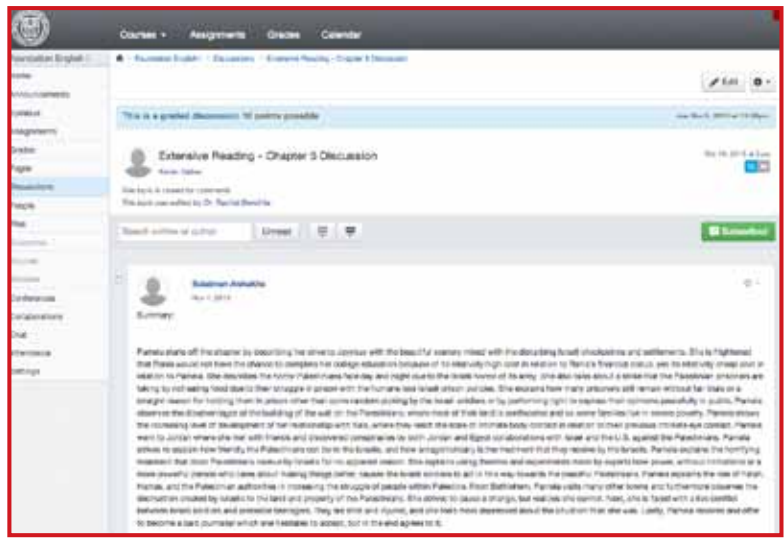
Courses ▾ Assignments Grades Calendar

Foundation English

Home
Announcements
Syllabus
Assignments
Grades
Pages
Discussions
People
Files
Outcomes
Quizzes
Modules
Conferences
Collaborations
Chat
Attendance
Settings

Foundation English > Discussions > Extensive Reading - Chapter 5 Discussion

Edit

This is a graded discussion: 10 points possible

Extensive Reading - Chapter 5 Discussion

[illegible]

This topic is closed for comments
This topic was edited by Dr. Rachel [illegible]

Search entries or author
Unread

Subscribed

Sulaiman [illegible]
Nov 1, 2013

Summary:

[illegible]